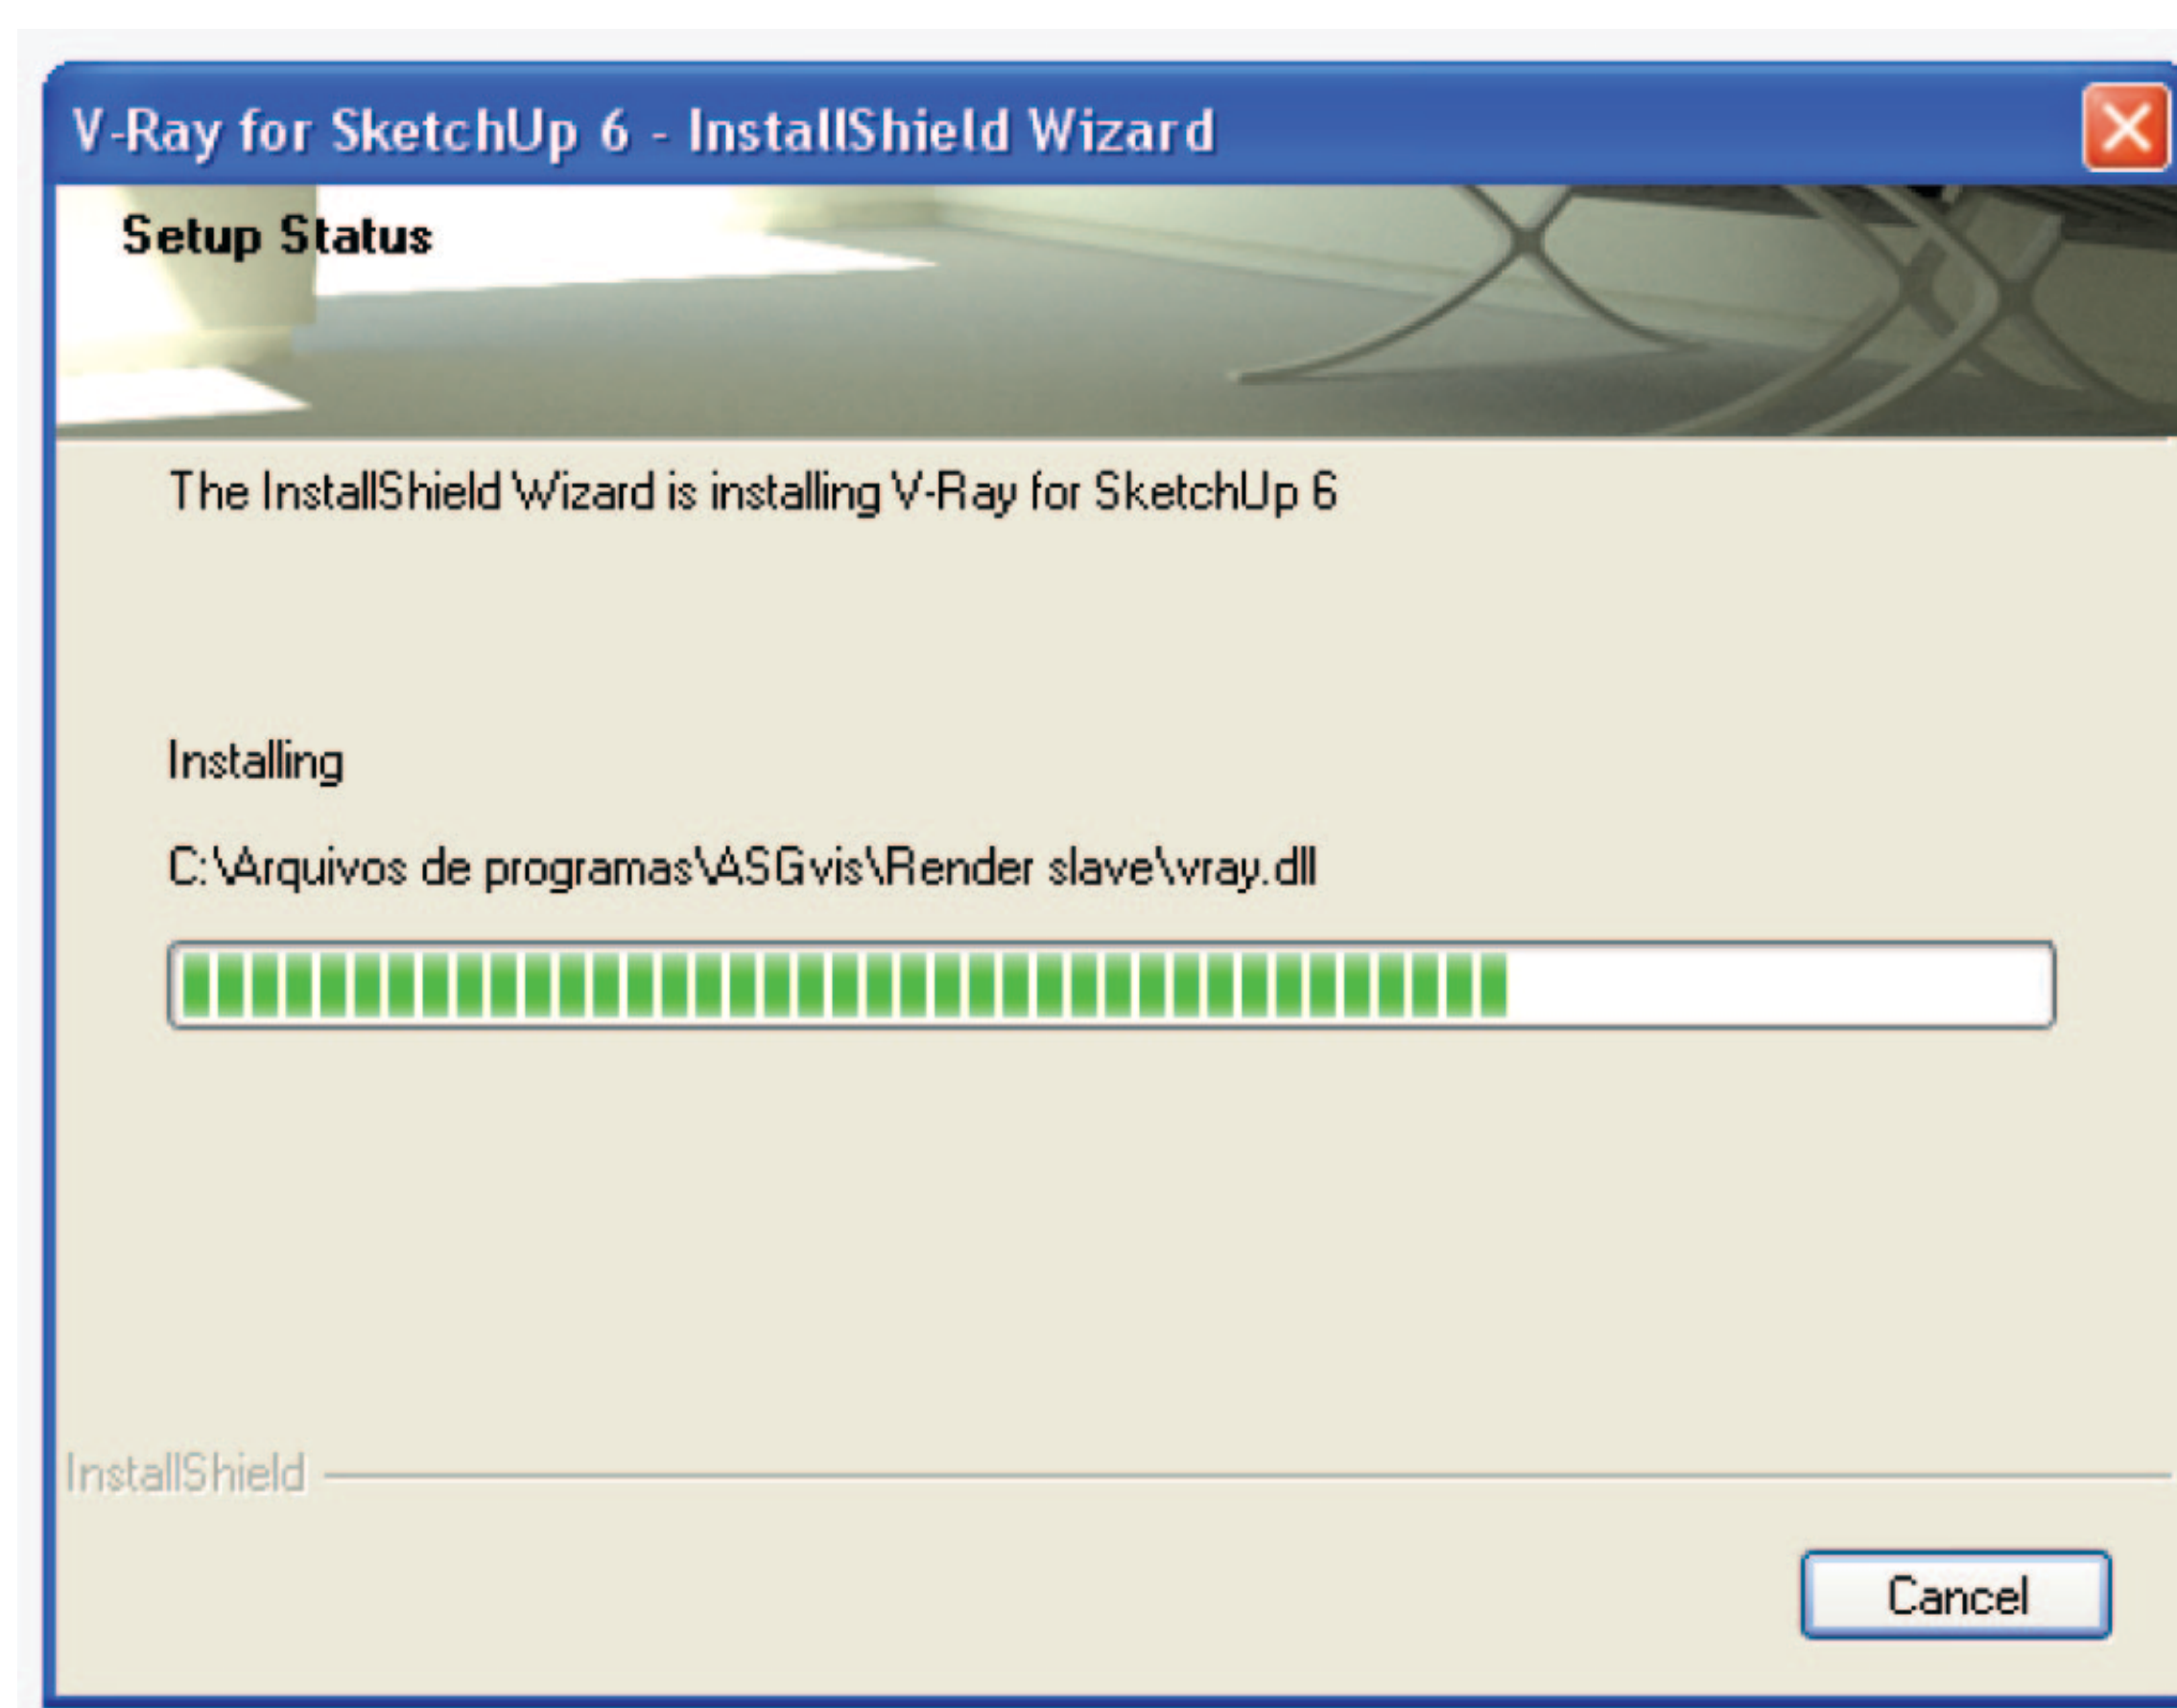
V-Ray for SketchUp 6 - InstallShield Wizard

Setup Status

The InstallShield Wizard is installing V-Ray for SketchUp 6

Installing

C:\Arquivos de programas\ASGvis\Render slave\vray.dll

InstallShield

Cancel